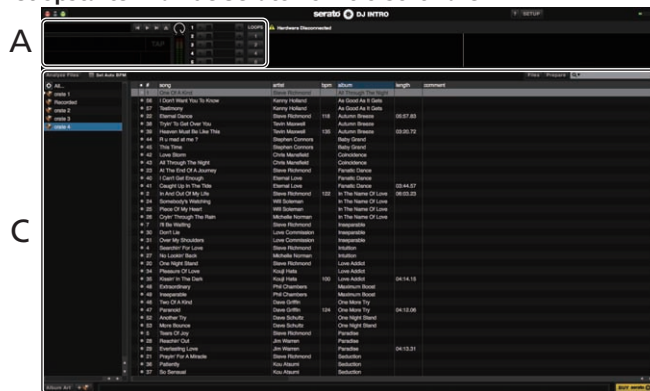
A

C

serato DJ INTRO

SETUP

TAP

LOOPS

Hardware Disconnected

Analyze Files

Set Auto BPM

Files

Prepare

All...

crate 1

Recorded

crate 2

crate 3

crate 4

| # | song | artist | bpm | album | length | comment |
|---|---|---|---|---|---|---|
| 11 | One Of A Kind | Steve Richmond | | All Through The Night | | |
| 58 | I Don't Want You To Know | Kenny Holland | | As Good As It Gets | | |
| 57 | Testimony | Kenny Holland | | As Good As It Gets | | |
| 22 | Eternal Dance | Steve Richmond | 118 | Autumn Breeze | 05:57.63 | |
| 32 | Tryin' To Get Over You | Tevin Maxwell | | Autumn Breeze | | |
| 33 | Heaven Must Be Like This | Tevin Maxwell | 135 | Autumn Breeze | 03:20.72 | |
| 44 | R u Heat at me ? | Stephen Connors | | Baby Grand | | |
| 45 | This Time | Stephen Connors | | Baby Grand | | |
| 42 | Love Storm | Chris Mansfield | | Coincidence | | |
| 43 | All Through The Night | Chris Mansfield | | Coincidence | | |
| 23 | At The End Of A Journey | Steve Richmond | | Fanatic Dance | | |
| 40 | I Can't Get Enough | Eternal Love | | Fanatic Dance | | |
| 41 | Caught Up In The Tide | Eternal Love | | Fanatic Dance | 03:44.57 | |
| 2 | In And Out Of My Life | Steve Richmond | 122 | In The Name Of Love | 06:03.23 | |
| 34 | Somebody's Watching | Will Soleman | | In The Name Of Love | | |
| 35 | Piece Of My Heart | Will Soleman | | In The Name Of Love | | |
| 36 | Cryin' Through The Rain | Michelle Norman | | In The Name Of Love | | |
| 7 | I'll Be Waiting | Steve Richmond | | Inseparable | | |
| 30 | Don't Lie | Love Commission | | Inseparable | | |
| 31 | Over My Shoulders | Love Commission | | Inseparable | | |
| 4 | Searchin' For Love | Steve Richmond | | Intuition | | |
| 37 | No Lookin' Back | Michelle Norman | | Intuition | | |
| 20 | One Night Stand | Steve Richmond | | Love Addict | | |
| 54 | Pleasure Of Love | Kouji Hata | | Love Addict | | |
| 55 | Kissin' In The Dark | Kouji Hata | 100 | Love Addict | 04:14.15 | |
| 48 | Extraordinary | Phil Chambers | | Maximum Boost | | |
| 49 | Inseparable | Phil Chambers | | Maximum Boost | | |
| 46 | Two Of A Kind | Dave Griffin | | One More Try | | |
| 47 | Paranoid | Dave Griffin | 124 | One More Try | 04:12.06 | |
| 52 | Another Try | Dave Schultz | | One Night Stand | | |
| 53 | More Bounce | Dave Schultz | | One Night Stand | | |
| 1 | Tears Of Joy | Steve Richmond | | Paradise | | |
| 28 | Reachin' Out | Jim Warren | | Paradise | | |
| 29 | Everlasting Love | Jim Warren | | Paradise | 04:13.31 | |
| 21 | Prayin' For A Miracle | Steve Richmond | | Seduction | | |
| 56 | Patiently | Kou Atsumi | | Seduction | | |
| 57 | So Sensual | Kou Atsumi | | Seduction | | |

Album Art